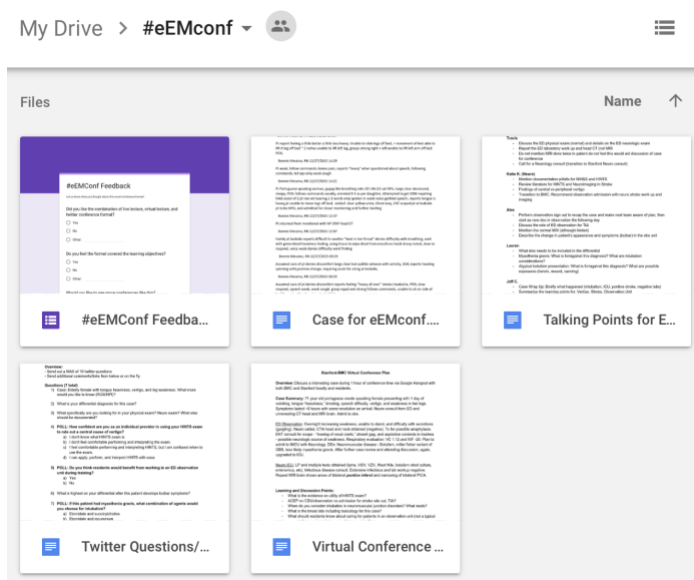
My Drive > #eEMconf

Files

Name ↑

#eEMConf Feedback

Did you like the combination of live lecture, virtual lecture, and twitter conference format?

Yes

No

Other:

Do you feel the format covered the learning objectives?

#eEMConf Feedba...

Case for eEMconf....

Talking Points for E...

Twitter Questions/...

Virtual Conference ...